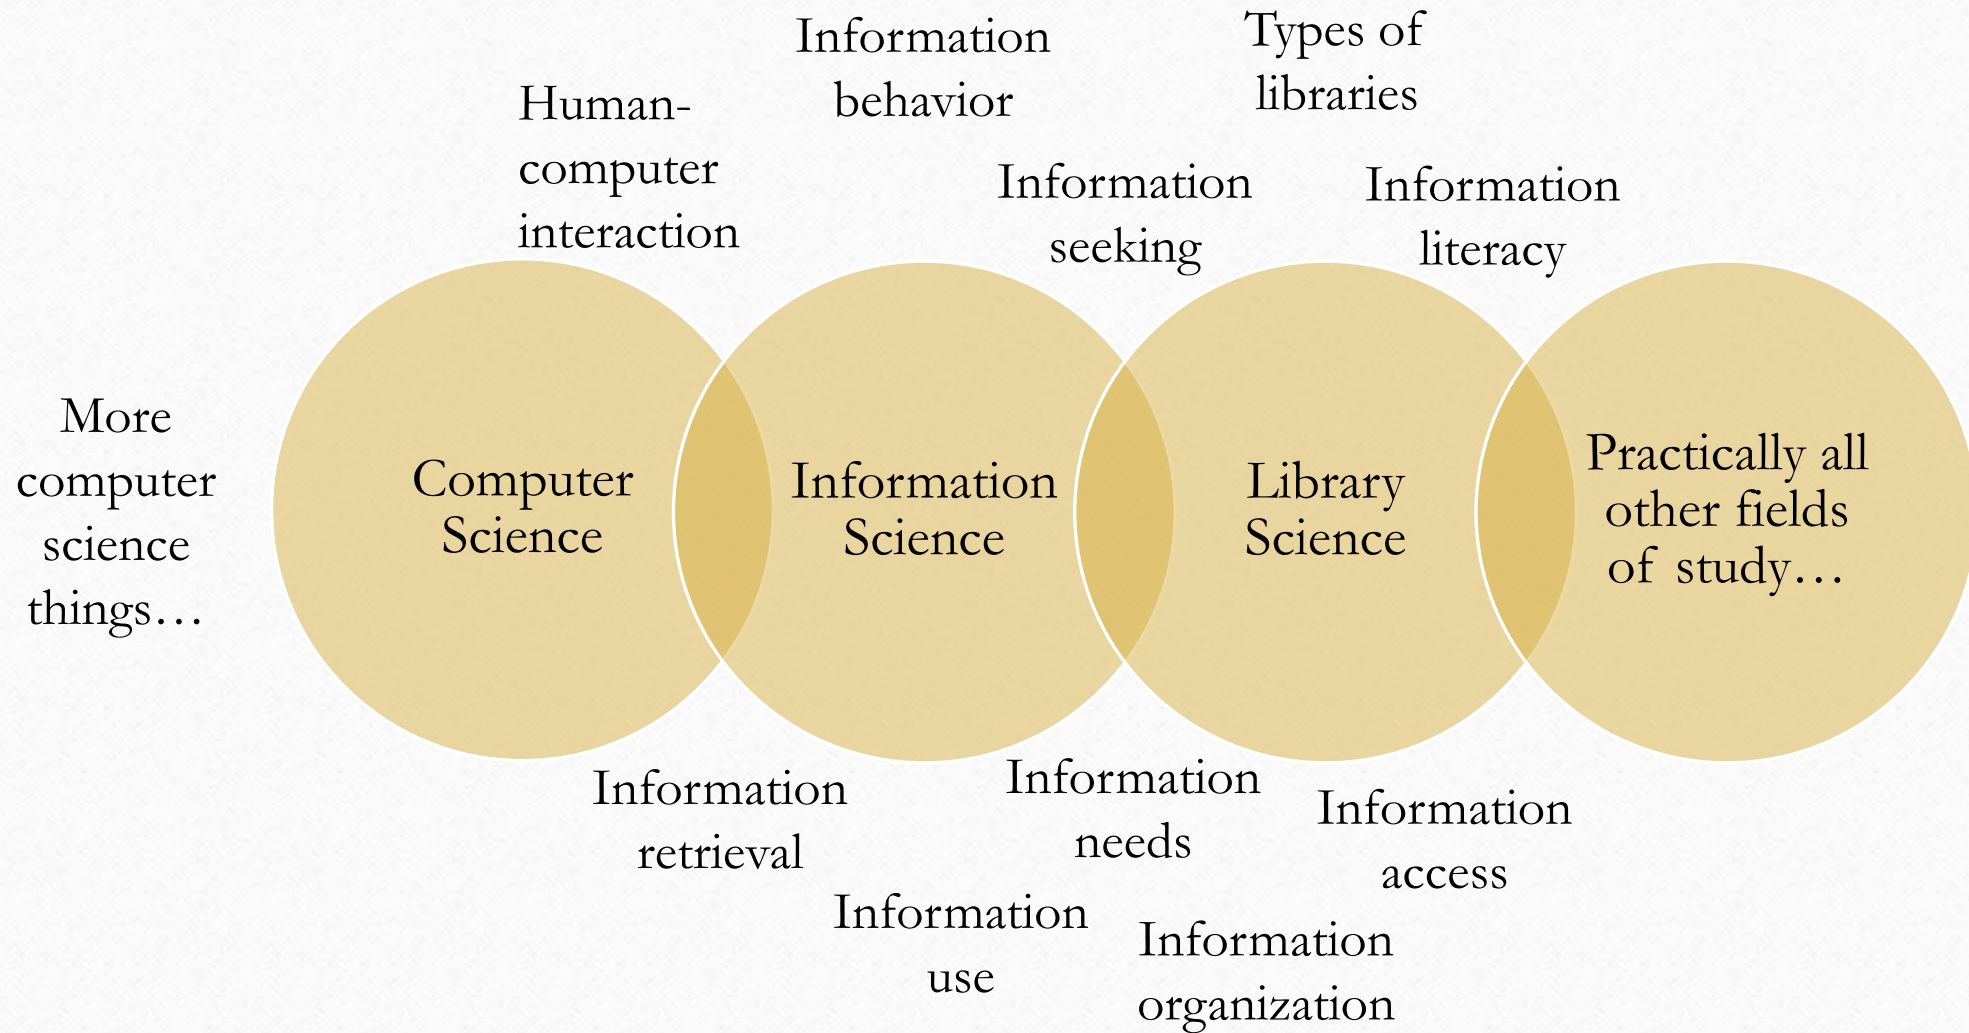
Information behavior

Types of libraries

Human-computer interaction

Information seeking

Information literacy

More computer science things…

Computer Science

Information Science

Library Science

Practically all other fields of study…

Information retrieval

Information needs

Information access

Information use

Information organization